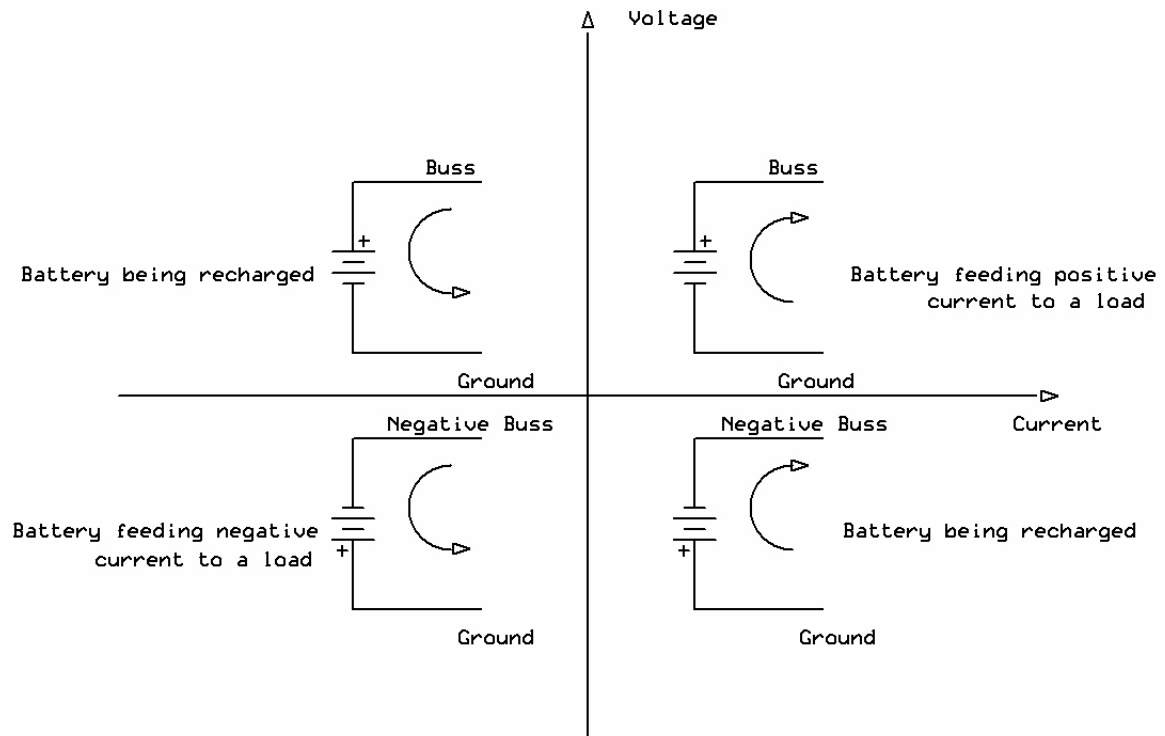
Voltage

Buss

+

Battery being recharged

Ground

Buss

+

Battery feeding positive current to a load

Ground

Current

Negative Buss

Battery feeding negative current to a load

+

Ground

Negative Buss

+

Battery being recharged

Ground